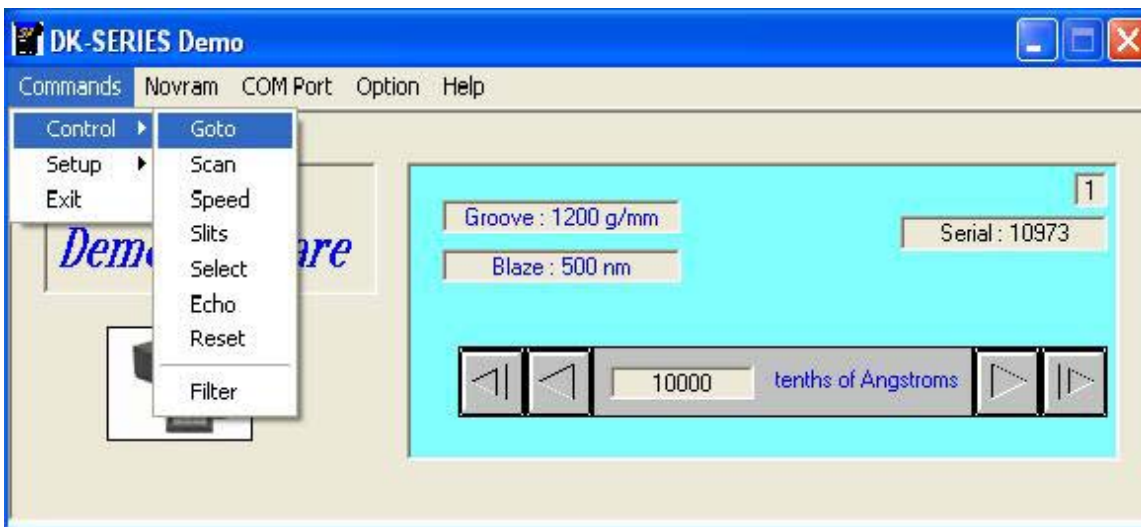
DK-SERIES Demo

Commands Novram COM Port Option Help

Control
Setup
Exit

Goto
Scan
Speed
Slits
Select
Echo
Reset
Filter

Dem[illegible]are

1

Groove : 1200 g/mm

Serial : 10973

Blaze : 500 nm

10000 tenths of Angstroms